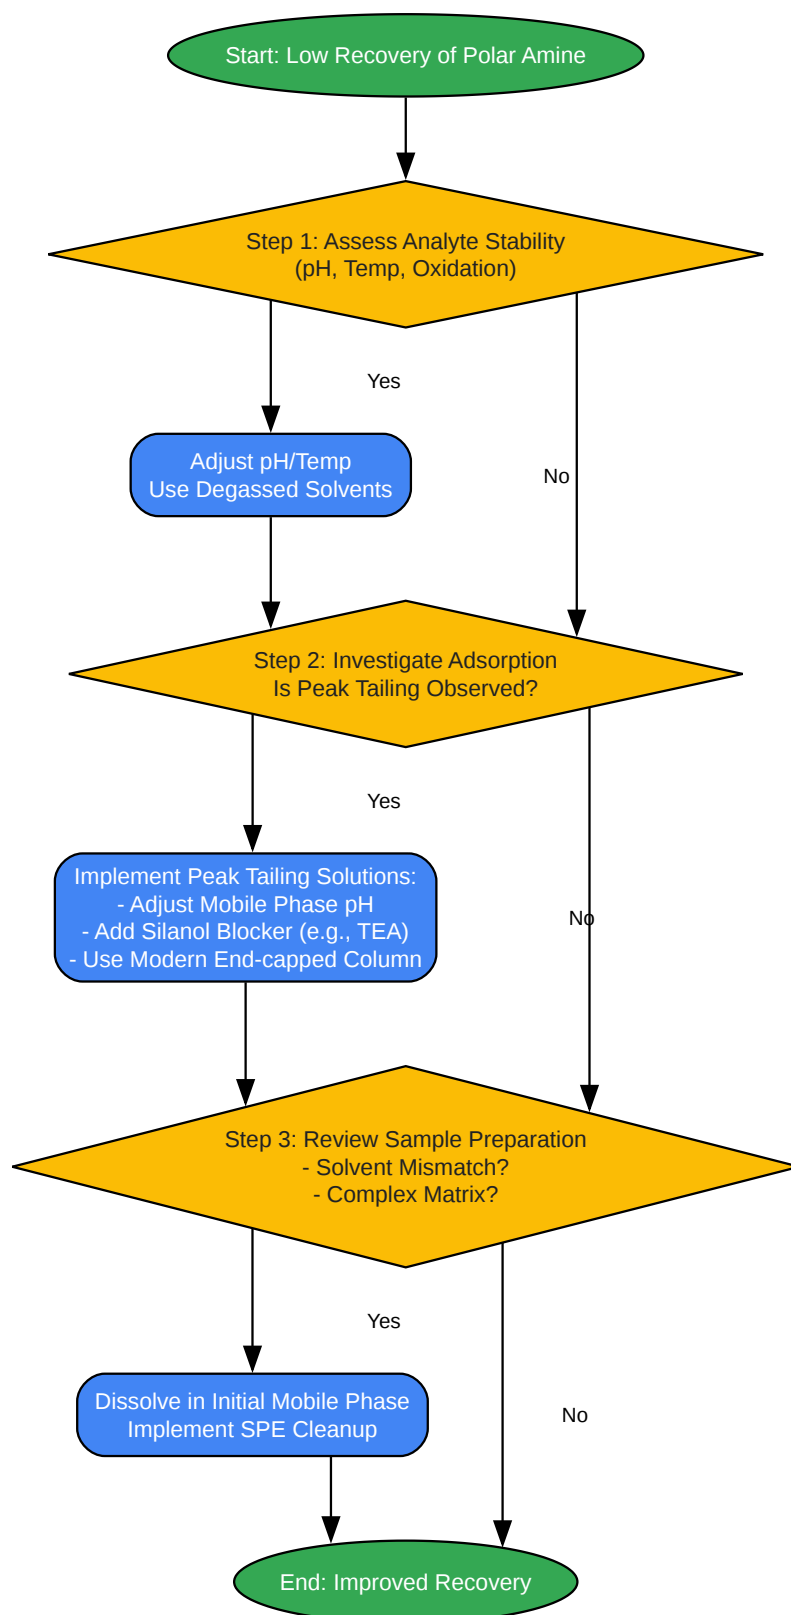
Start: Low Recovery of Polar Amine

Step 1: Assess Analyte Stability
(pH, Temp, Oxidation)

Yes

No

Adjust pH/Temp
Use Degassed Solvents

Step 2: Investigate Adsorption
Is Peak Tailing Observed?

Yes

No

Implement Peak Tailing Solutions:
- Adjust Mobile Phase pH
- Add Silanol Blocker (e.g., TEA)
- Use Modern End-capped Column

Step 3: Review Sample Preparation
- Solvent Mismatch?
- Complex Matrix?

Yes

No

Dissolve in Initial Mobile Phase
Implement SPE Cleanup

End: Improved Recovery